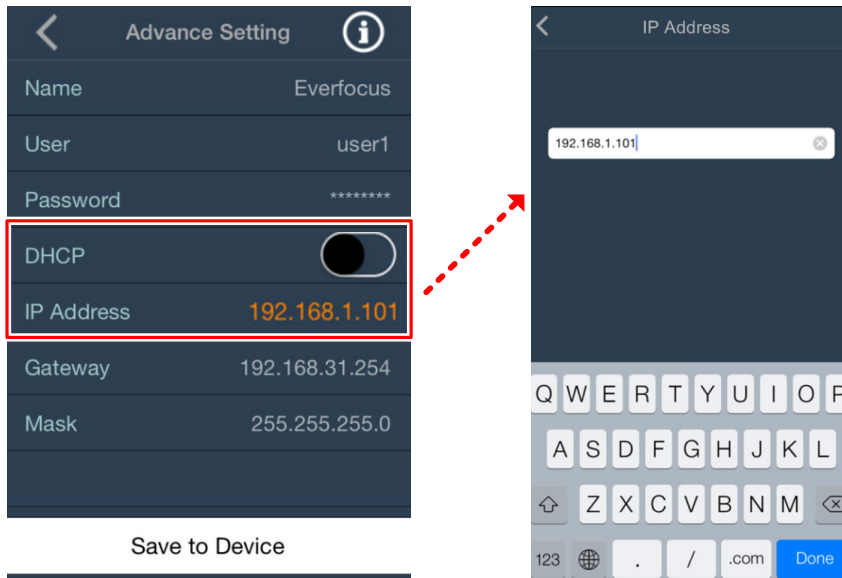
Advance Setting

Name Everfocus

User user1

Password ********

DHCP

IP Address 192.168.1.101

Gateway 192.168.31.254

Mask 255.255.255.0

Save to Device

IP Address

192.168.1.101

Q W E R T Y U I O P
A S D F G H J K L
Z X C V B N M
123 . / .com Done